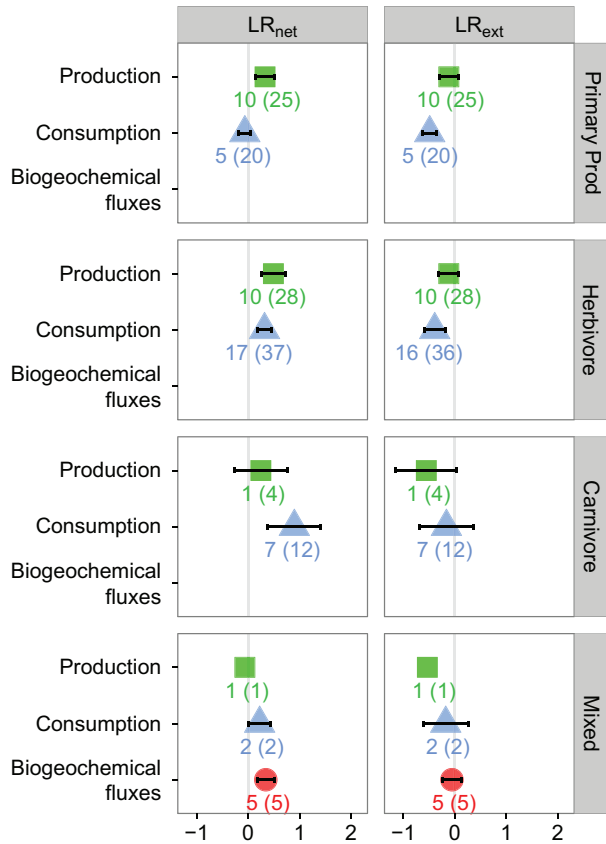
$LR_{net}$

$LR_{ext}$

Production
Consumption
Biogeochemical fluxes

10 (25)
5 (20)

10 (25)
5 (20)

Primary Prod

Production
Consumption
Biogeochemical fluxes

10 (28)
17 (37)

10 (28)
16 (36)

Herbivore

Production
Consumption
Biogeochemical fluxes

1 (4)
7 (12)

1 (4)
7 (12)

Carnivore

Production
Consumption
Biogeochemical fluxes

1 (1)
2 (2)
5 (5)

1 (1)
2 (2)
5 (5)

Mixed

−1 0 1 2
−1 0 1 2